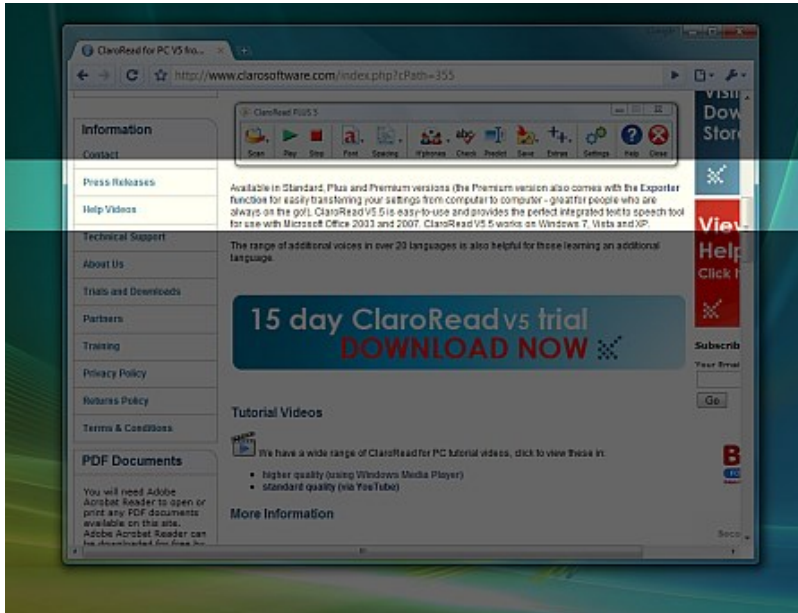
ClaroRead for PC V5 fro...

http://www.clarosoftware.com/index.php?cPath=355

ClaroRead PLUS 5

Scan Play Stop Font Spacing Homophones Check Predict Save Extras Settings Help Close

Information

Contact

Press Releases

Help Videos

Technical Support

About Us

Trials and Downloads

Partners

Training

Privacy Policy

Returns Policy

Terms & Conditions

PDF Documents

You will need Adobe Acrobat Reader to open or print any PDF documents available on this site. Adobe Acrobat Reader can be downloaded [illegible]

Available in Standard, Plus and Premium versions (the Premium version also comes with the Exporter function for easily transferring your settings from computer to computer - great for people who are always on the go!). ClaroRead V5.5 is easy-to-use and provides the perfect integrated text to speech tool for use with Microsoft Office 2003 and 2007. ClaroRead V5.5 works on Windows 7, Vista and XP.

The range of additional voices in over 20 languages is also helpful for those learning an additional language.

15 day ClaroRead v5 trial
DOWNLOAD NOW

Tutorial Videos

We have a wide range of ClaroRead for PC tutorial videos, click to view these in:

• higher quality (using Windows Media Player)
• standard quality (via YouTube)

More Information

Visit Dow Store

View Help Click

Subscribe
Your Email
Go